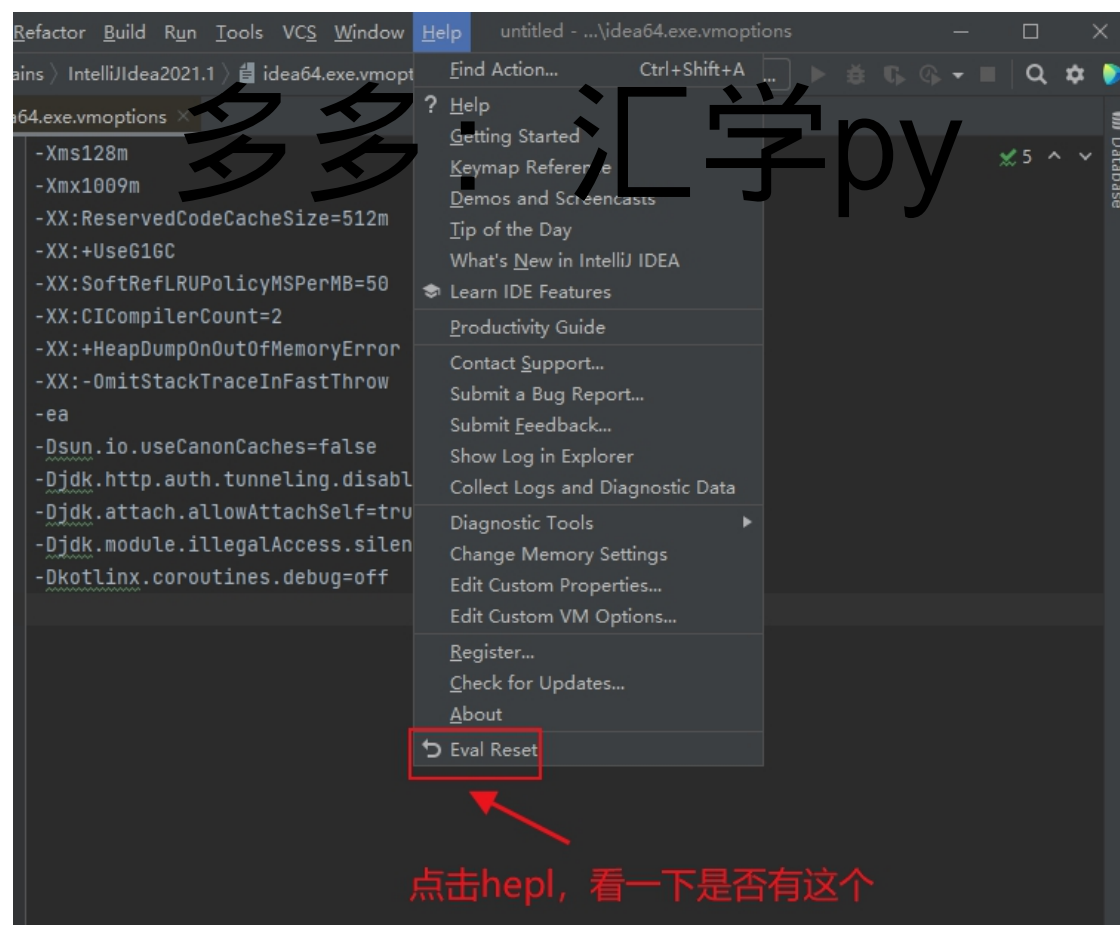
Refactor Build Run Tools VCS Window Help untitled - ...\idea64.exe.vmoptions

ains 〉 IntelliJIdea2021.1 〉 idea64.exe.vmopt

a64.exe.vmoptions ×

多多：汇学py

-Xms128m
-Xmx1009m
-XX:ReservedCodeCacheSize=512m
-XX:+UseG1GC
-XX:SoftRefLRUPolicyMSPerMB=50
-XX:CICompilerCount=2
-XX:+HeapDumpOnOutOfMemoryError
-XX:-OmitStackTraceInFastThrow
-ea
-Dsun.io.useCanonCaches=false
-Djdk.http.auth.tunneling.disabl
-Djdk.attach.allowAttachSelf=tru
-Djdk.module.illegalAccess.silen
-Dkotlinx.coroutines.debug=off

5

Database

Find Action... Ctrl+Shift+A
Help
Getting Started
Keymap Reference
Demos and Screencasts
Tip of the Day
What's New in IntelliJ IDEA
Learn IDE Features
Productivity Guide
Contact Support...
Submit a Bug Report...
Submit Feedback...
Show Log in Explorer
Collect Logs and Diagnostic Data
Diagnostic Tools
Change Memory Settings
Edit Custom Properties...
Edit Custom VM Options...
Register...
Check for Updates...
About
Eval Reset

点击hepl，看一下是否有这个